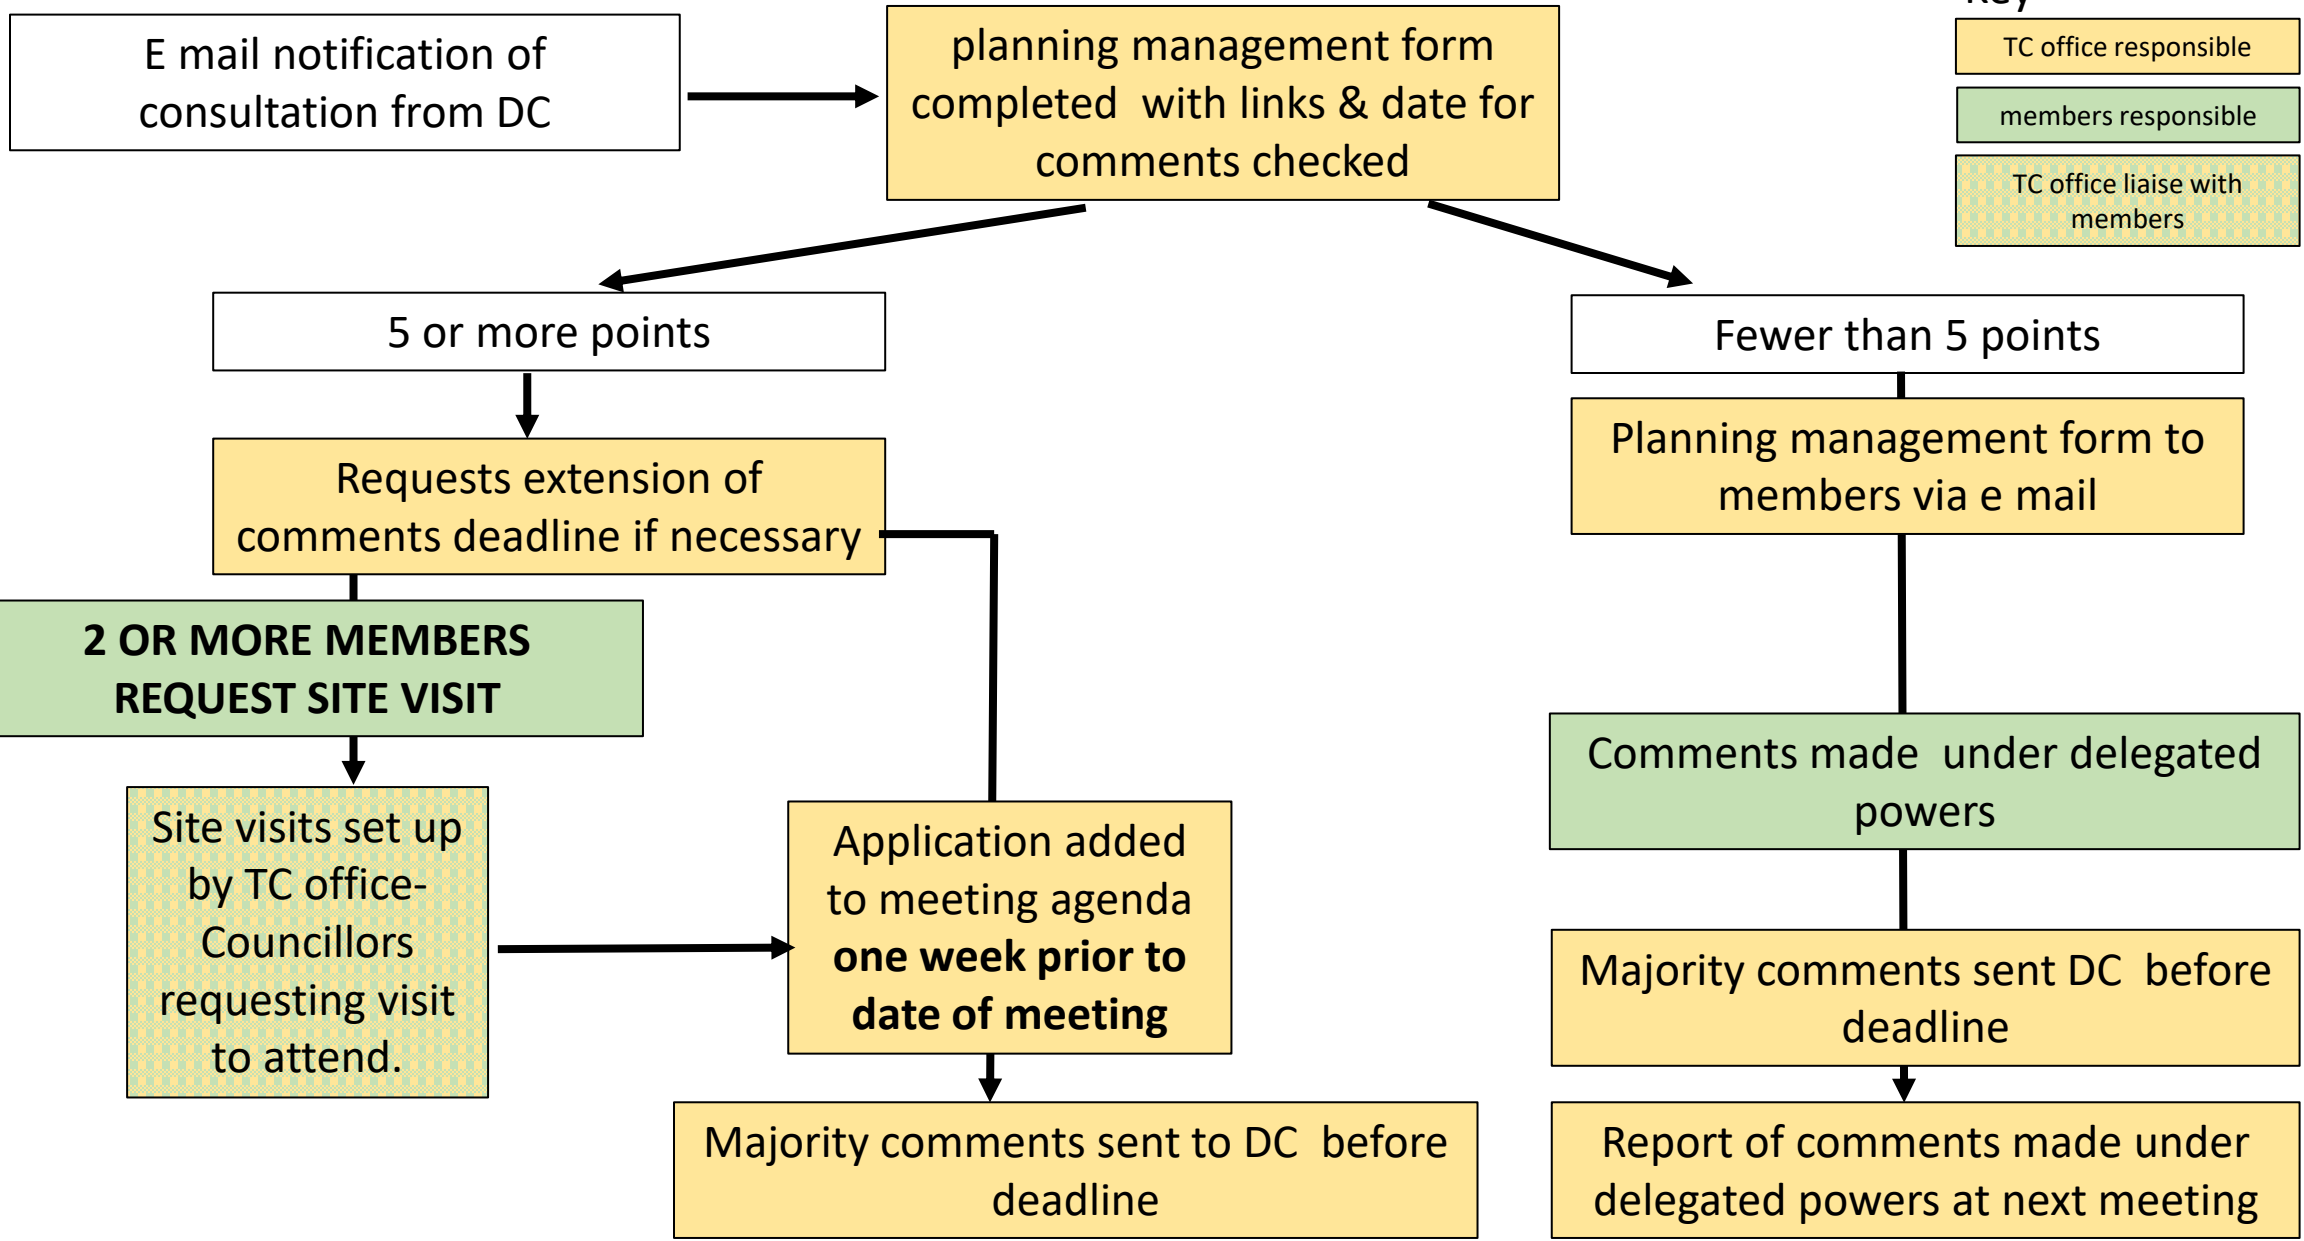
E mail notification of consultation from DC

planning management form completed with links & date for comments checked

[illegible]

TC office responsible

members responsible

TC office liaise with members

5 or more points

Fewer than 5 points

Requests extension of comments deadline if necessary

Planning management form to members via e mail

**2 OR MORE MEMBERS REQUEST SITE VISIT**

Comments made under delegated powers

Site visits set up by TC office- Councillors requesting visit to attend.

Application added to meeting agenda **one week prior to date of meeting**

Majority comments sent DC before deadline

Majority comments sent to DC before deadline

Report of comments made under delegated powers at next meeting